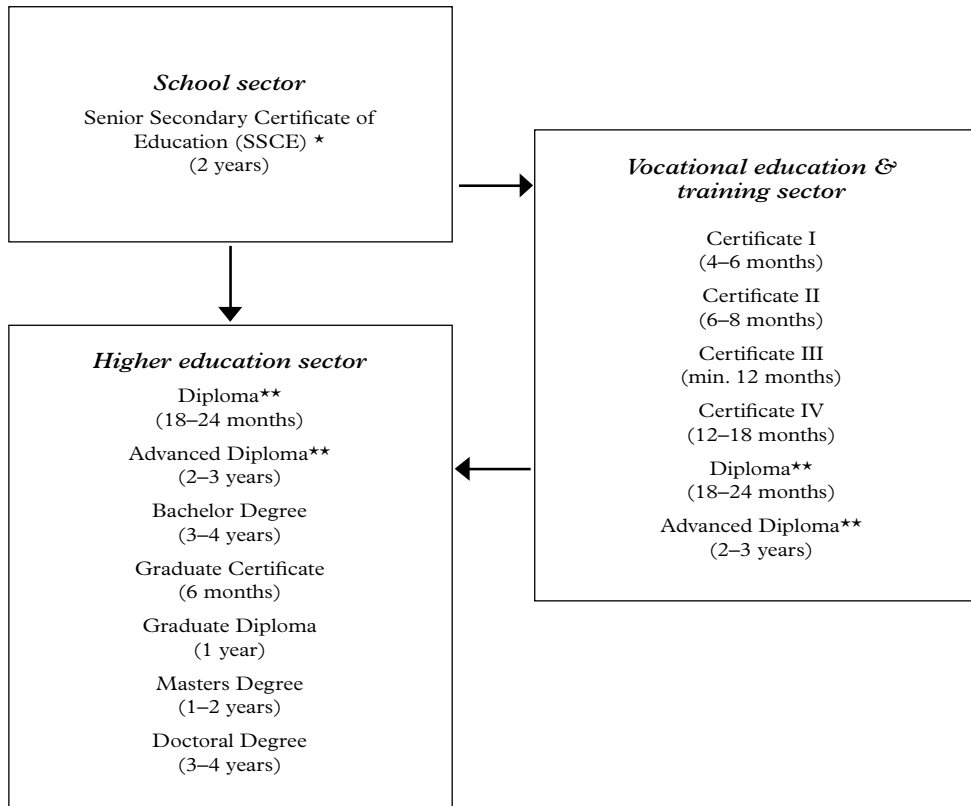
*School sector*

Senior Secondary Certificate of Education (SSCE) ⋆
(2 years)

*Vocational education & training sector*

Certificate I
(4–6 months)

Certificate II
(6–8 months)

Certificate III
(min. 12 months)

Certificate IV
(12–18 months)

Diploma⋆⋆
(18–24 months)

Advanced Diploma⋆⋆
(2–3 years)

*Higher education sector*

Diploma⋆⋆
(18–24 months)

Advanced Diploma⋆⋆
(2–3 years)

Bachelor Degree
(3–4 years)

Graduate Certificate
(6 months)

Graduate Diploma
(1 year)

Masters Degree
(1–2 years)

Doctoral Degree
(3–4 years)